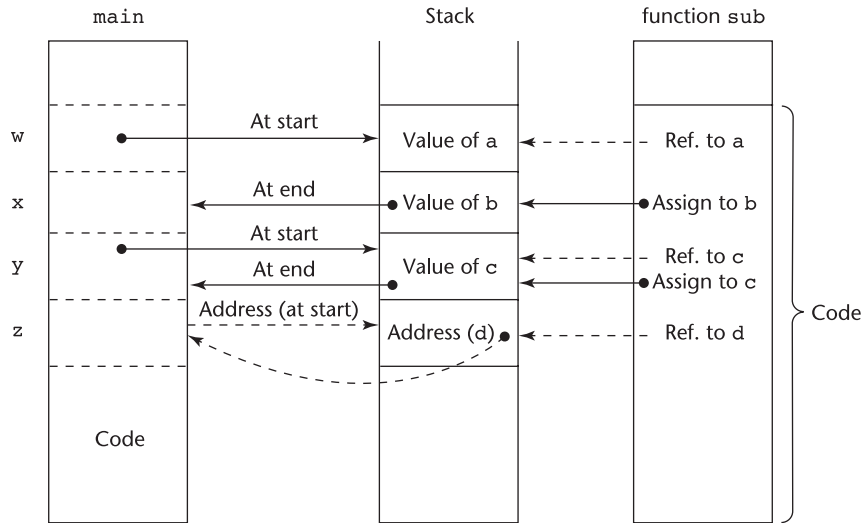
main

Stack

function sub

w

x

y

z

At start

At end

At start

At end

Address (at start)

Value of a

Value of b

Value of c

Address (d)

Ref. to a

Assign to b

Ref. to c

Assign to c

Ref. to d

Code

Code